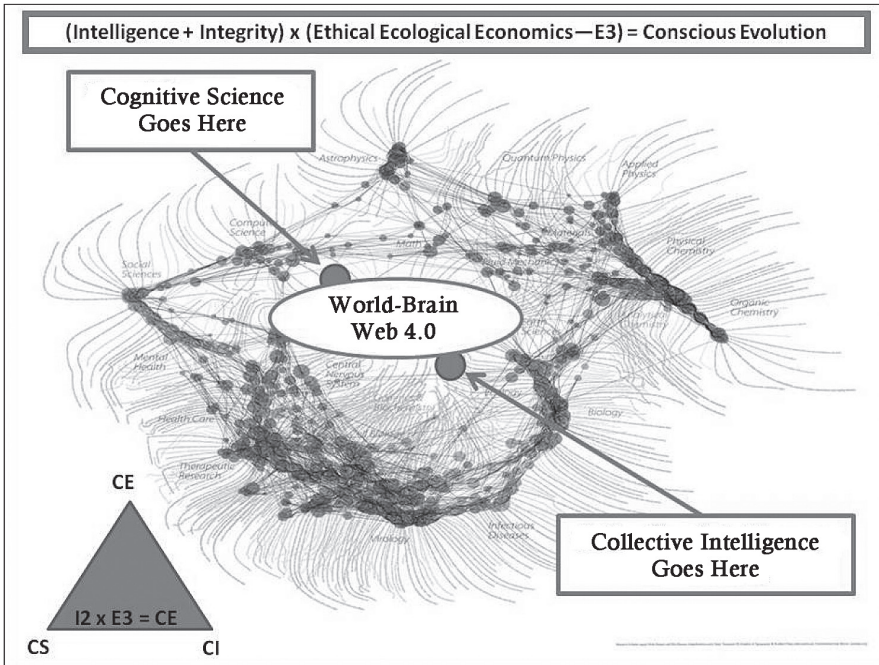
(Intelligence + Integrity) x (Ethical Ecological Economics—E3) = Conscious Evolution

Cognitive Science Goes Here

Astrophysics

Quantum Physics

Applied Physics

Computer Science

Math

Physical Chemistry

Social Sciences

Organic Chemistry

World-Brain Web 4.0

Mental Health

Central Nervous System

Health Care

Biology

Therapeutic Research

Infectious Diseases

Virology

CE

I2 x E3 = CE

CS

CI

Collective Intelligence Goes Here